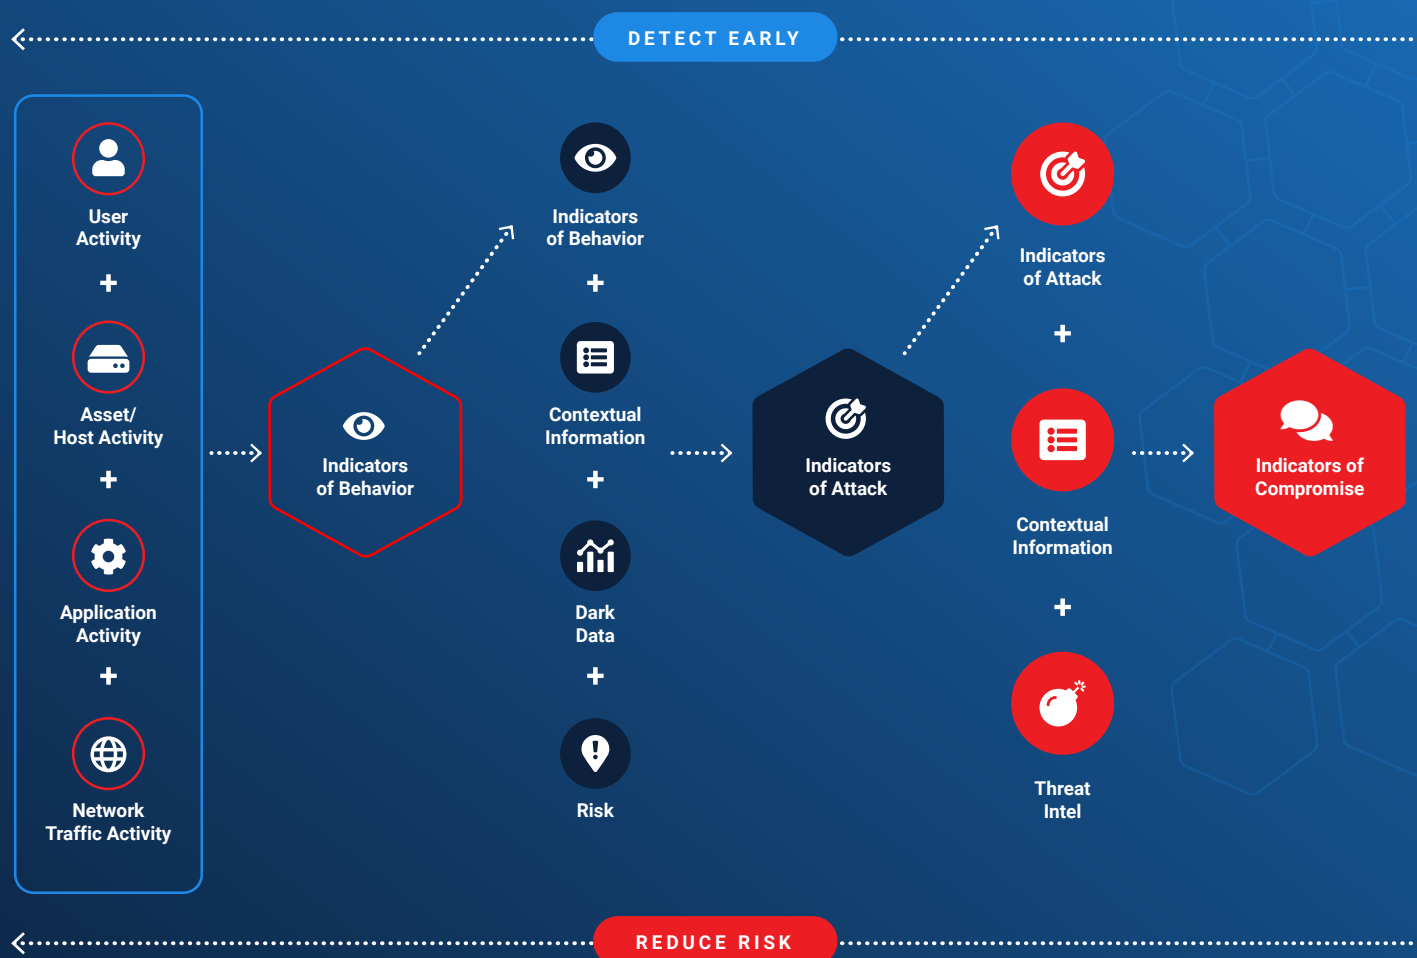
DETECT EARLY

User Activity

+

Asset/ Host Activity

+

Application Activity

+

Network Traffic Activity

Indicators of Behavior

Indicators of Behavior

+

Contextual Information

+

Dark Data

+

Risk

Indicators of Attack

Indicators of Attack

+

Contextual Information

+

Threat Intel

Indicators of Compromise

REDUCE RISK